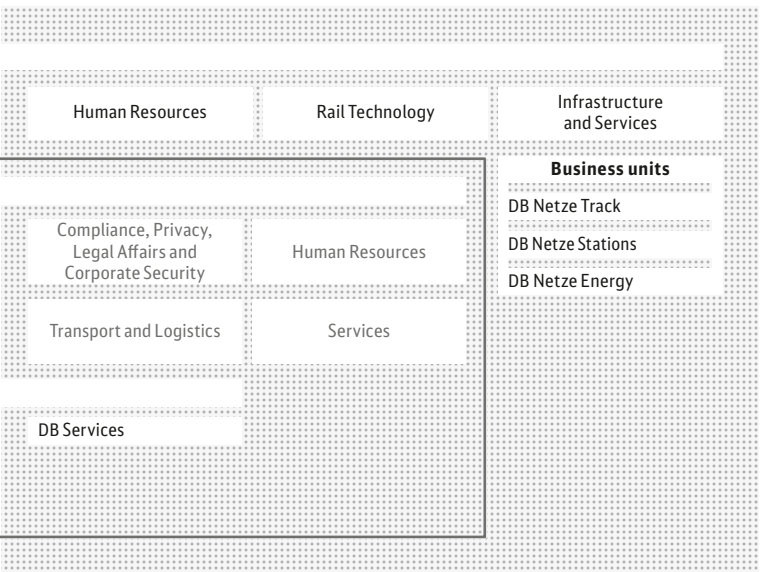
Human Resources

Rail Technology

Infrastructure and Services

Business units

DB Netze Track

DB Netze Stations

DB Netze Energy

Compliance, Privacy, Legal Affairs and Corporate Security

Human Resources

Transport and Logistics

Services

DB Services